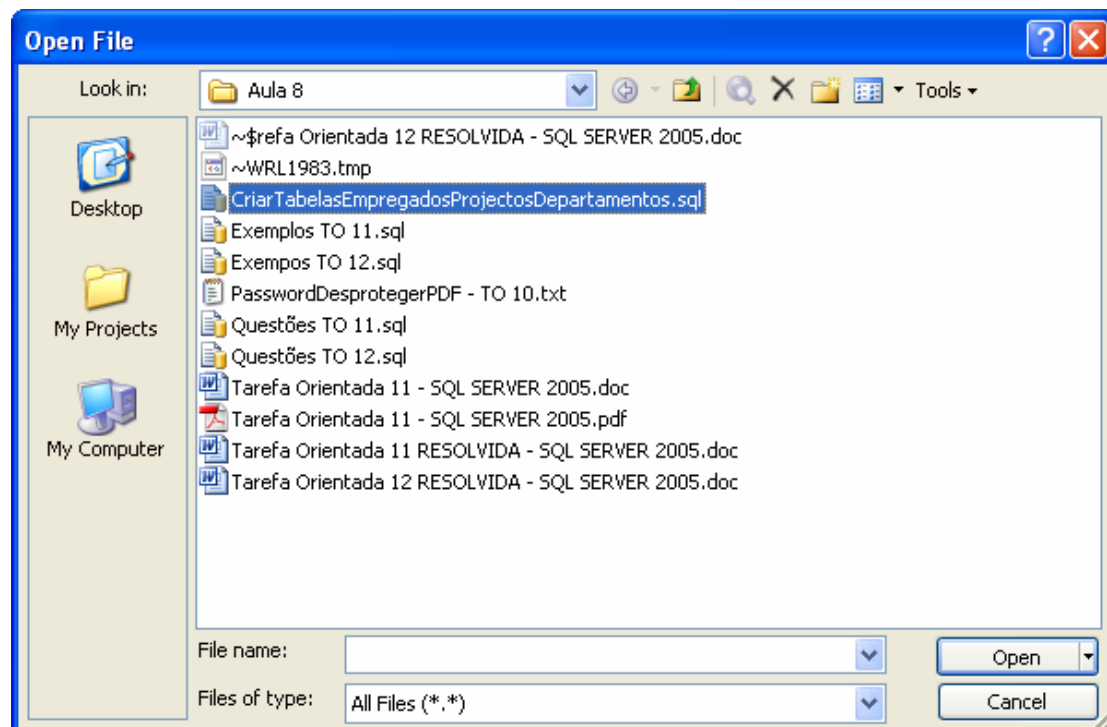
Open File

Look in: Aula 8

Tools

Desktop

My Projects

My Computer

~$refa Orientada 12 RESOLVIDA - SQL SERVER 2005.doc
~WRL1983.tmp
CriarTabelasEmpregadosProjectosDepartamentos.sql
Exemplos TO 11.sql
Exempos TO 12.sql
PasswordDesprotegerPDF - TO 10.txt
Questões TO 11.sql
Questões TO 12.sql
Tarefa Orientada 11 - SQL SERVER 2005.doc
Tarefa Orientada 11 - SQL SERVER 2005.pdf
Tarefa Orientada 11 RESOLVIDA - SQL SERVER 2005.doc
Tarefa Orientada 12 RESOLVIDA - SQL SERVER 2005.doc

File name:

Open

Files of type: All Files (*.*)

Cancel